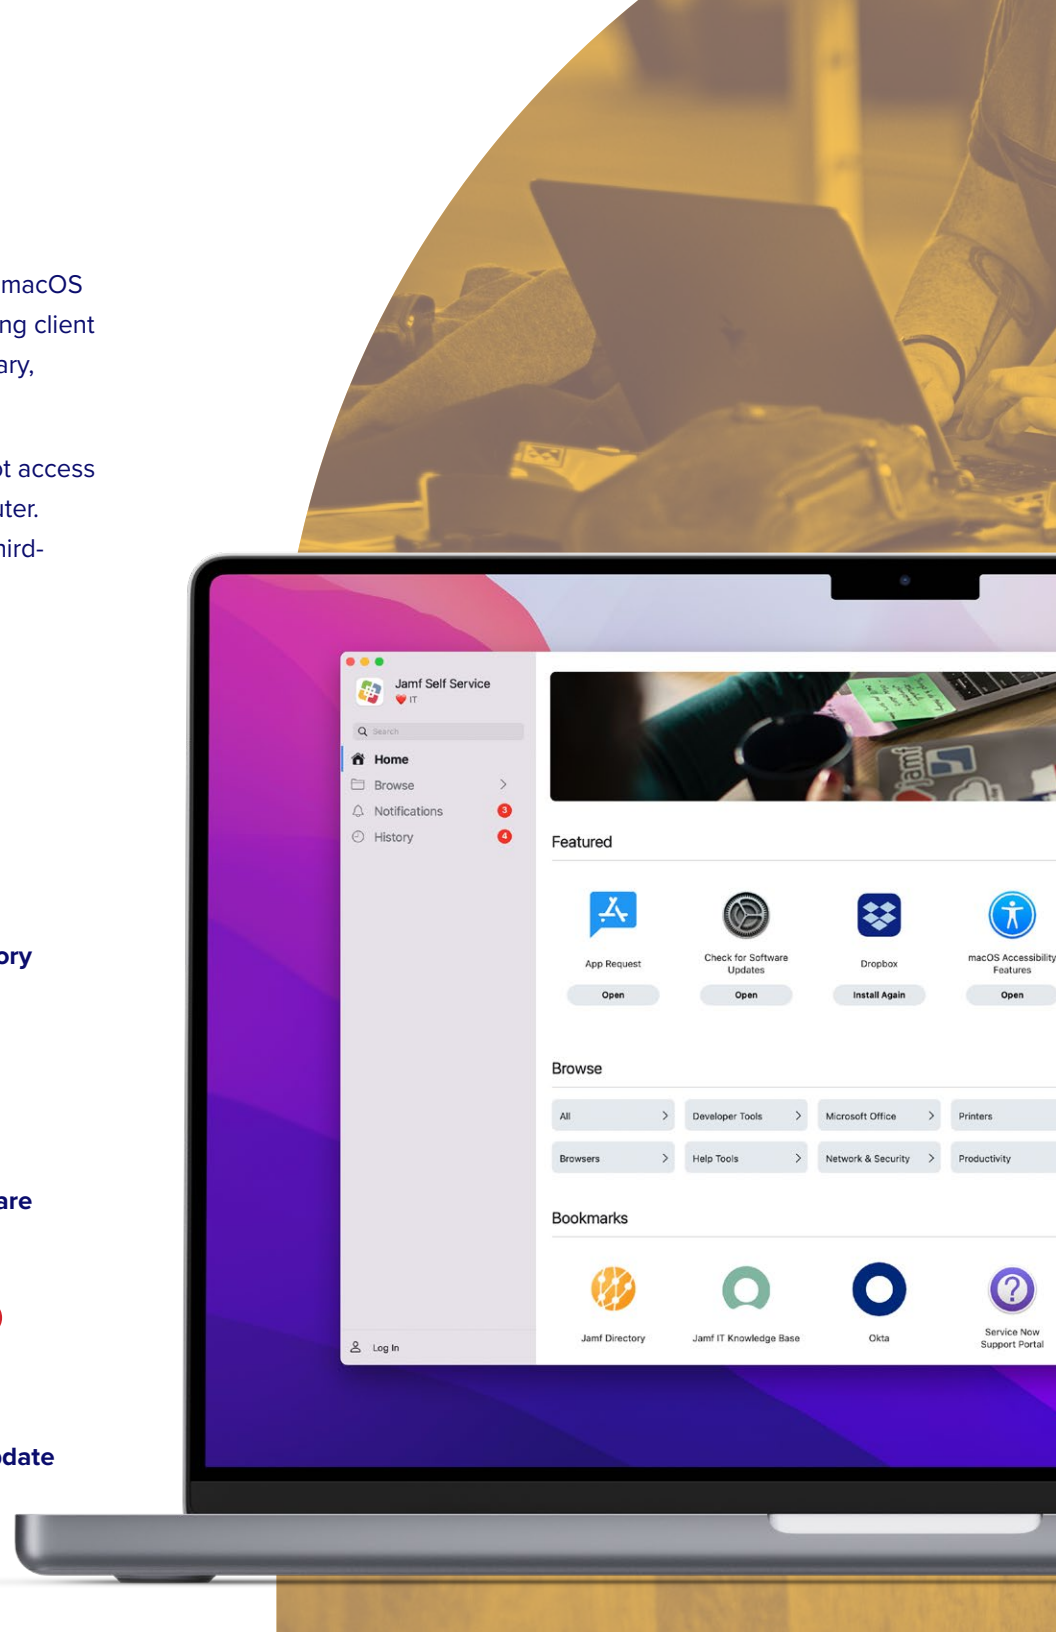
macOS
ng client
ary,

t access
ter.
hird-

ory

are

date

Jamf Self Service
IT

Search

Home
Browse
Notifications 3
History 4

Log In

Featured

App Request
Open

Check for Software Updates
Open

Dropbox
Install Again

macOS Accessibility Features
Open

Browse

| All | Developer Tools | Microsoft Office | Printers |
|---|---|---|---|
| Browsers | Help Tools | Network & Security | Productivity |

Bookmarks

Jamf Directory

Jamf IT Knowledge Base

Okta

Service Now Support Portal